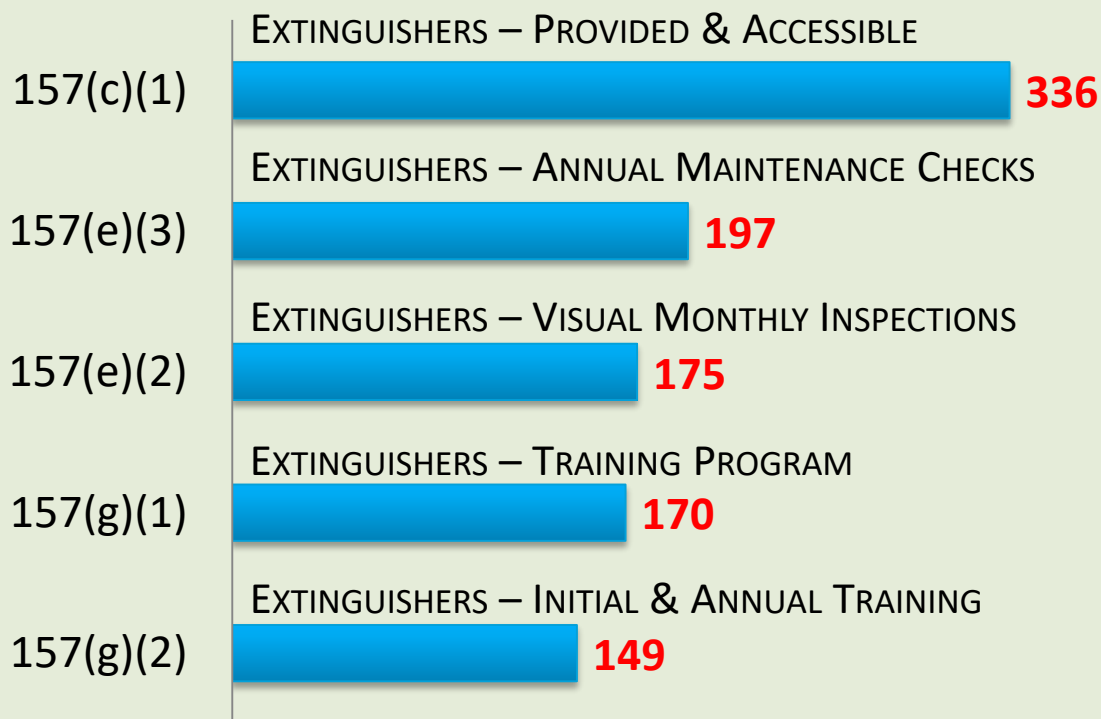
157(c)(1) EXTINGUISHERS – PROVIDED & ACCESSIBLE 336

157(e)(3) EXTINGUISHERS – ANNUAL MAINTENANCE CHECKS 197

157(e)(2) EXTINGUISHERS – VISUAL MONTHLY INSPECTIONS 175

157(g)(1) EXTINGUISHERS – TRAINING PROGRAM 170

157(g)(2) EXTINGUISHERS – INITIAL & ANNUAL TRAINING 149